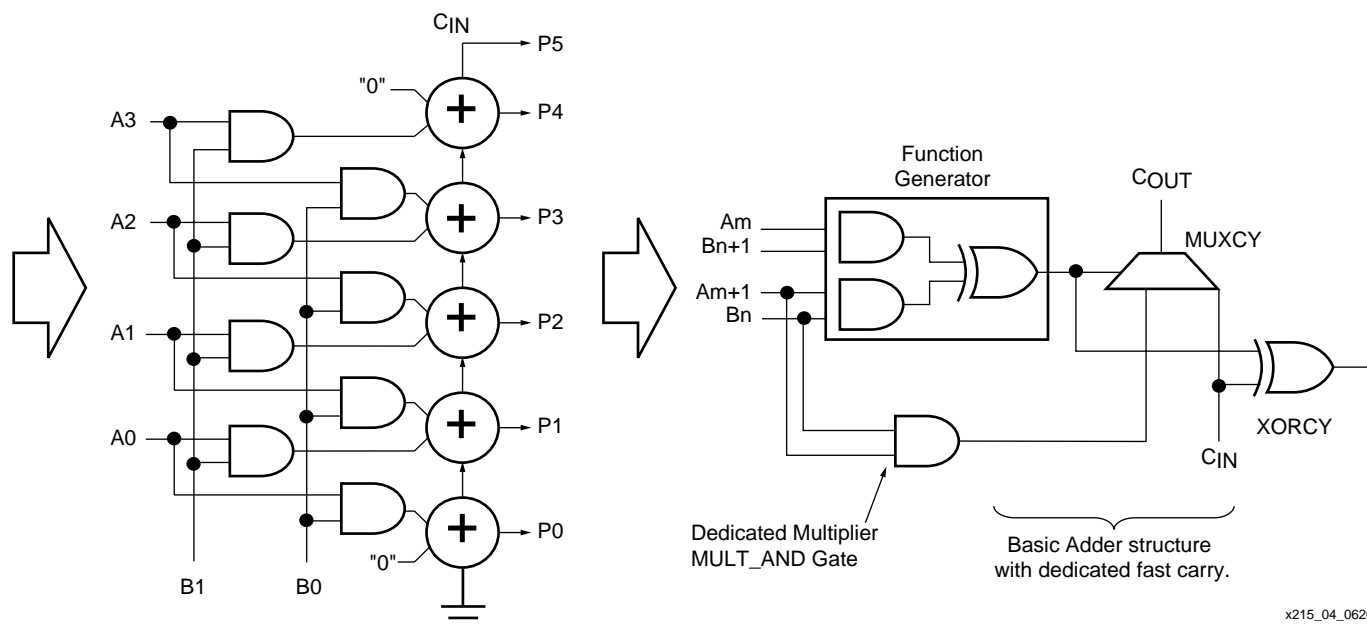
$C_{IN}$
P5
"0"
P4
A3
P3
A2
P2
A1
P1
A0
P0
"0"
B1
B0

Function Generator
$C_{OUT}$
MUXCY
Am
Bn+1
Am+1
Bn
XORCY
$C_{IN}$
Dedicated Multiplier MULT_AND Gate
Basic Adder structure with dedicated fast carry.

x215_04_062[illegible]